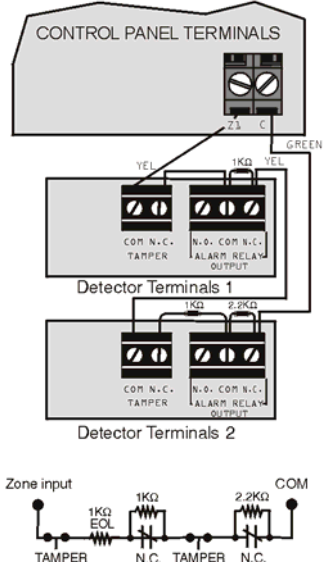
CONTROL PANEL TERMINALS

Z1 C

GREEN

YEL

1KΩ

YEL

COM N.C.
TAMPER

N.O. COM N.C.
ALARM RELAY OUTPUT

Detector Terminals 1

1KΩ

2.2KΩ

COM N.C.
TAMPER

N.O. COM N.C.
ALARM RELAY OUTPUT

Detector Terminals 2

Zone input

COM

1KΩ
EOL

1KΩ

2.2KΩ

TAMPER

N.C.

TAMPER

N.C.